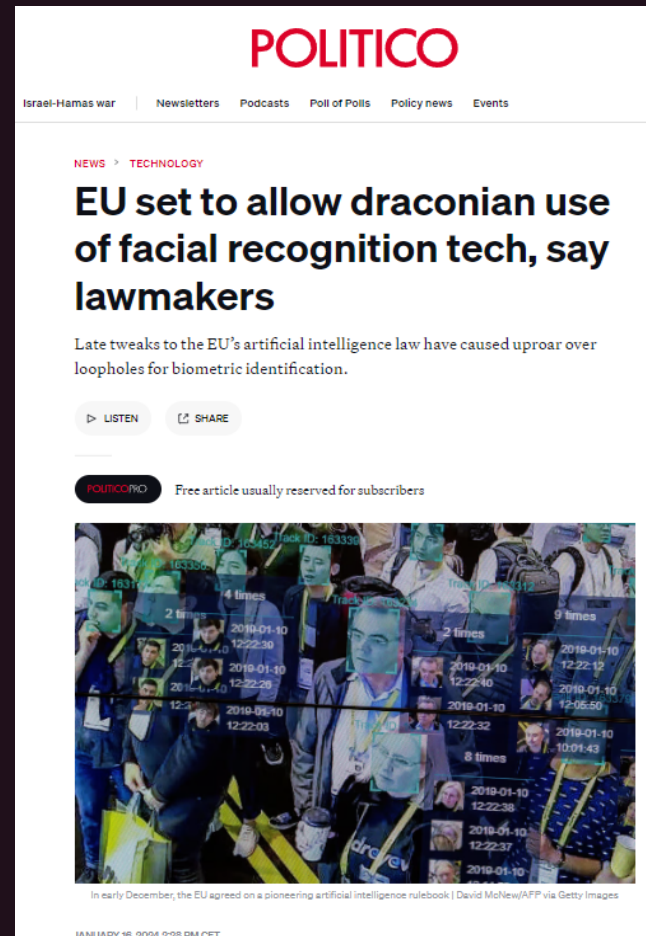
POLITICO

Israel-Hamas war | Newsletters Podcasts Poll of Polls Policy news Events

NEWS > TECHNOLOGY

EU set to allow draconian use of facial recognition tech, say lawmakers

Late tweaks to the EU's artificial intelligence law have caused uproar over loopholes for biometric identification.

LISTEN SHARE

POLITICOPRO Free article usually reserved for subscribers

Track ID: 16 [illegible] Track ID: 163339 Track ID: 163 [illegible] ID: 1631 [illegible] 4 times 2 times 2 times 9 times 8 times 2019-01-10 12:22:39 2019-01-10 12:22:26 2019-01-10 12:22:03 2019-01-10 12:22:40 2019-01-10 12:22:12 2019-01-10 12:05:50 12:22:32 2019-01-10 10:01:43 2019-01-10 12:22:38 2019-01-10 12:22:37 2019-01-10

In early December, the EU agreed on a pioneering artificial intelligence rulebook | David McNew/AFP via Getty Images

JANUARY 16, 2024 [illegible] PM CET